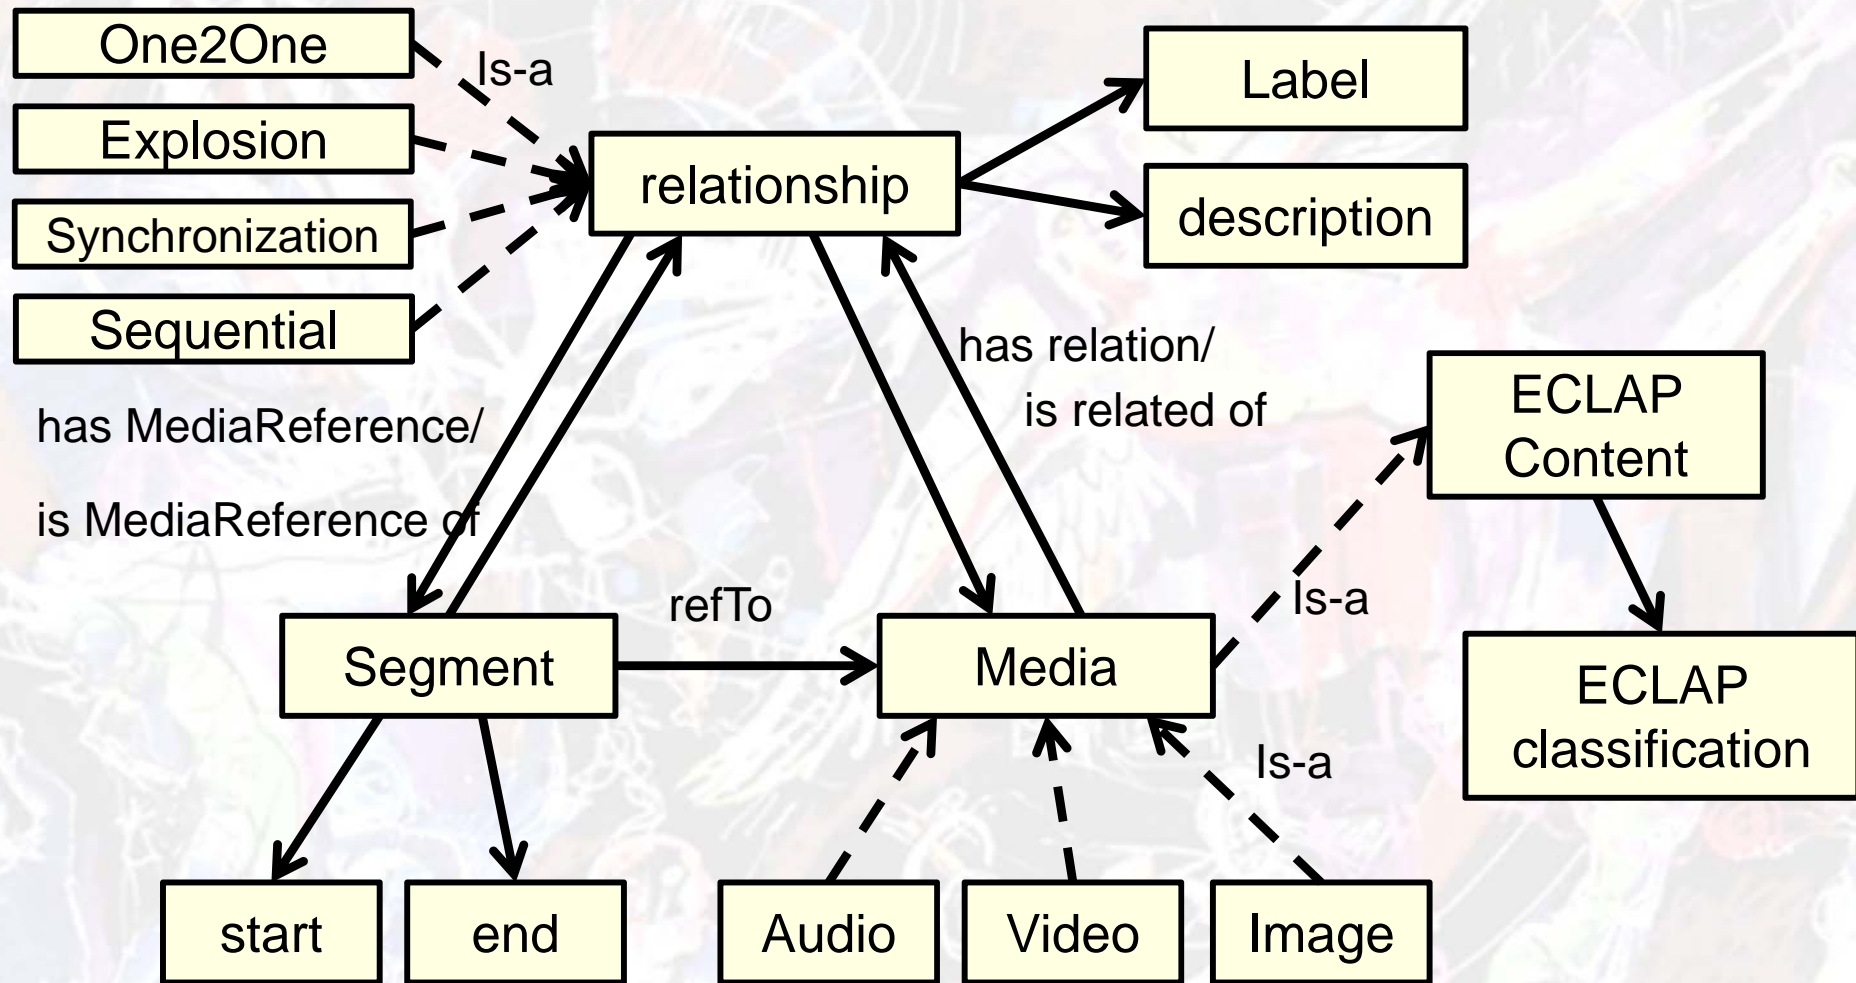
One2One

Is-a

Explosion

Synchronization

Sequential

relationship

Label

description

has relation/

is related of

has MediaReference/

is MediaReference of

ECLAP Content

Is-a

refTo

Segment

Media

ECLAP classification

Is-a

start

end

Audio

Video

Image